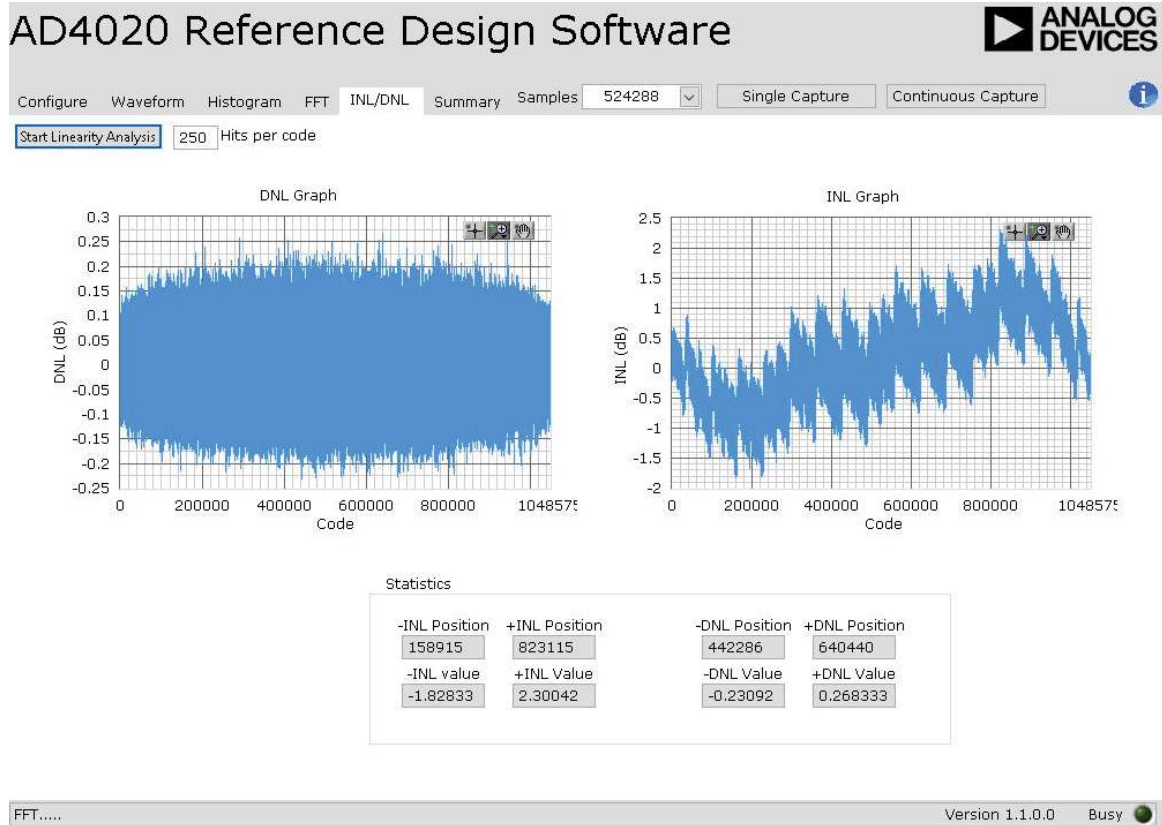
AD4020 Reference Design Software

ANALOG DEVICES

Configure Waveform Histogram FFT INL/DNL Summary Samples 524288 Single Capture Continuous Capture

Start Linearity Analysis 250 Hits per code

DNL Graph

0.3
0.25
0.2
0.15
0.1
0.05
0
-0.05
-0.1
-0.15
-0.2
-0.25

DNL (dB)

0 200000 400000 600000 800000 104857!

Code

INL Graph

2.5
2
1.5
1
0.5
0
-0.5
-1
-1.5
-2

INL (dB)

0 200000 400000 600000 800000 104857!

Code

Statistics

| -INL Position | +INL Position | -DNL Position | +DNL Position |
|---|---|---|---|
| 158915 | 823115 | 442286 | 640440 |
| -INL value | +INL Value | -DNL Value | +DNL Value |
| -1.82833 | 2.30042 | -0.23092 | 0.268333 |

FFT.....

Version 1.1.0.0 Busy